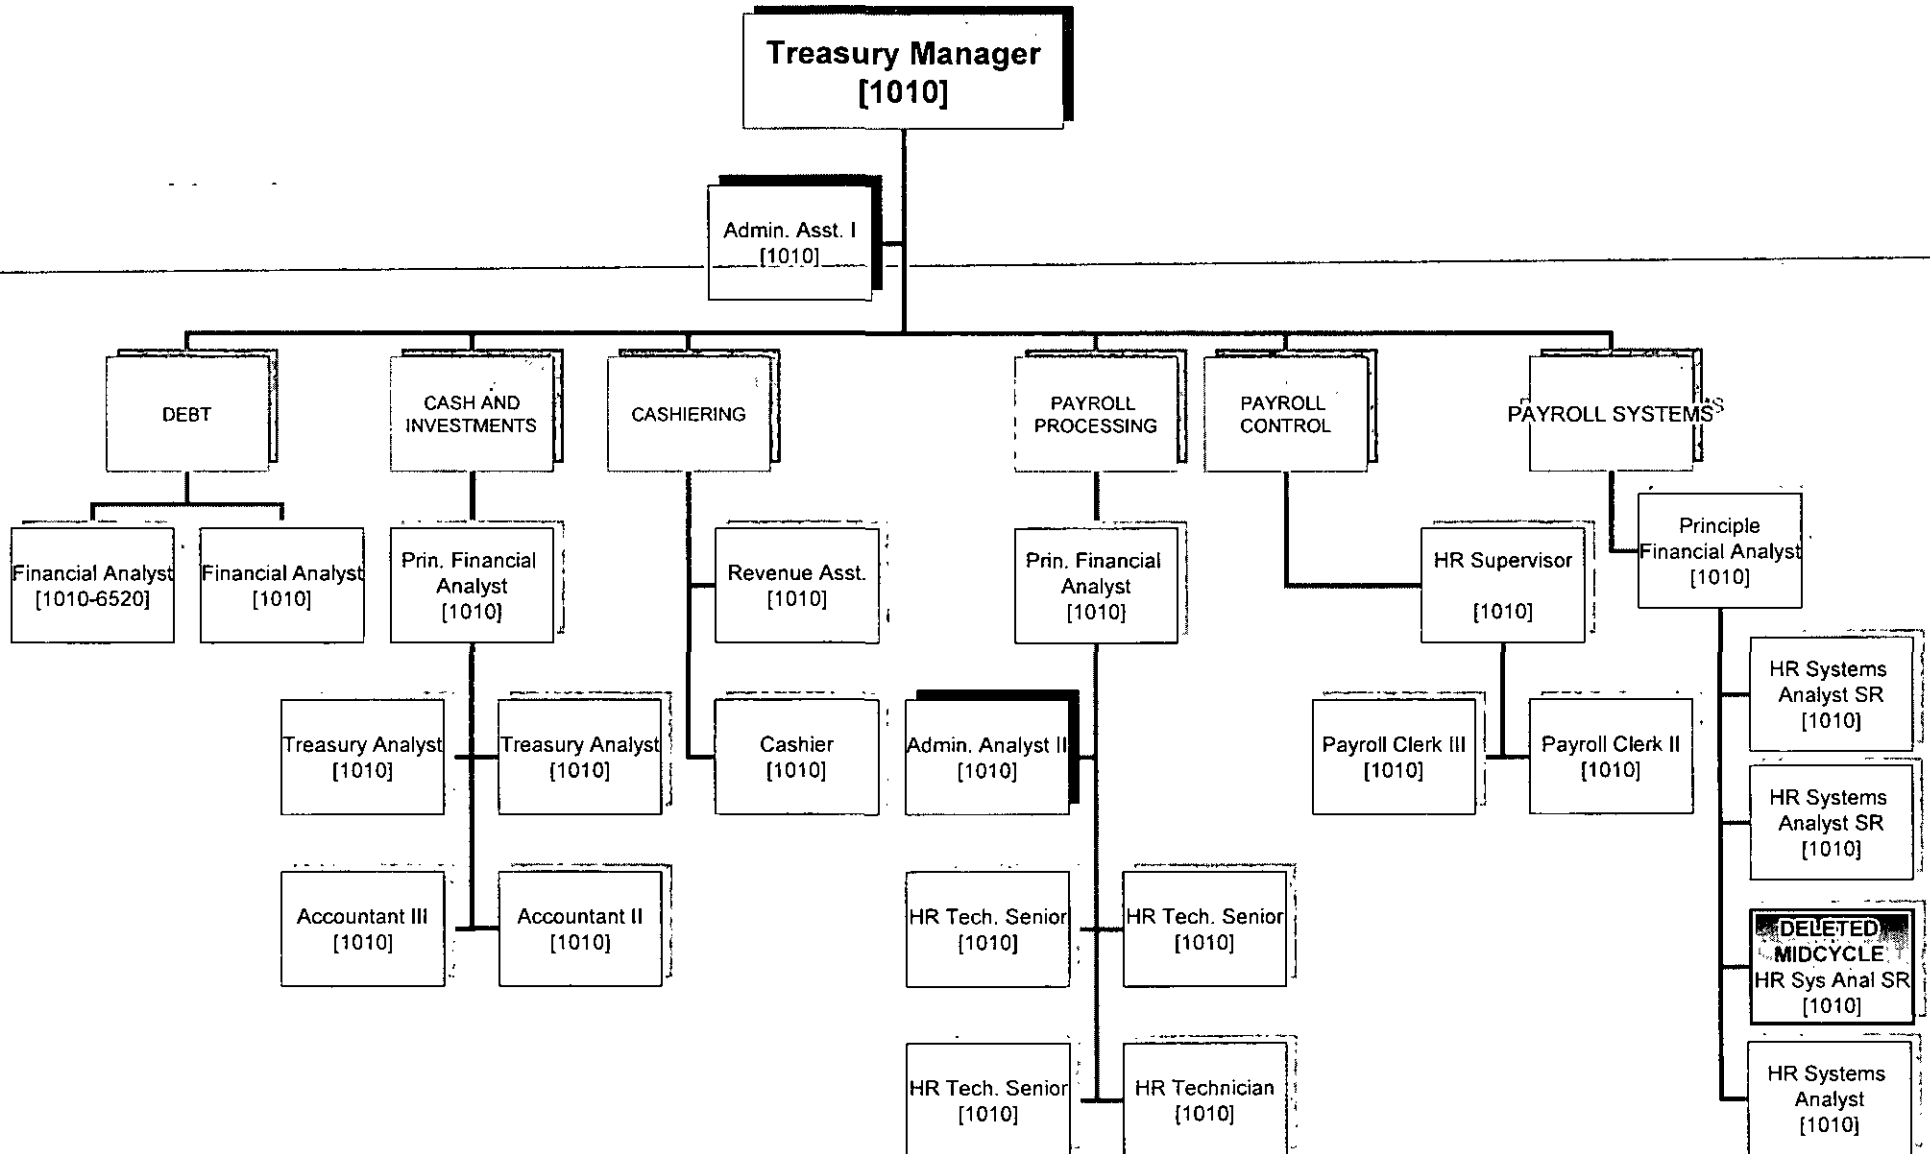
Treasury Manager
[1010]

Admin. Asst. I
[1010]

DEBT

Financial Analyst
[1010-6520]

Financial Analyst
[1010]

CASH AND INVESTMENTS

Prin. Financial Analyst
[1010]

Treasury Analyst
[1010]

Treasury Analyst
[1010]

Accountant III
[1010]

Accountant II
[1010]

CASHIERING

Revenue Asst.
[1010]

Cashier
[1010]

PAYROLL PROCESSING

Prin. Financial Analyst
[1010]

Admin. Analyst II
[1010]

HR Tech. Senior
[1010]

HR Tech. Senior
[1010]

HR Tech. Senior
[1010]

HR Technician
[1010]

PAYROLL CONTROL

HR Supervisor
[1010]

Payroll Clerk III
[1010]

Payroll Clerk II
[1010]

PAYROLL SYSTEMS

Principle Financial Analyst
[1010]

HR Systems Analyst SR
[1010]

HR Systems Analyst SR
[1010]

DELETED MIDCYCLE
HR Sys Anal SR
[1010]

HR Systems Analyst
[1010]